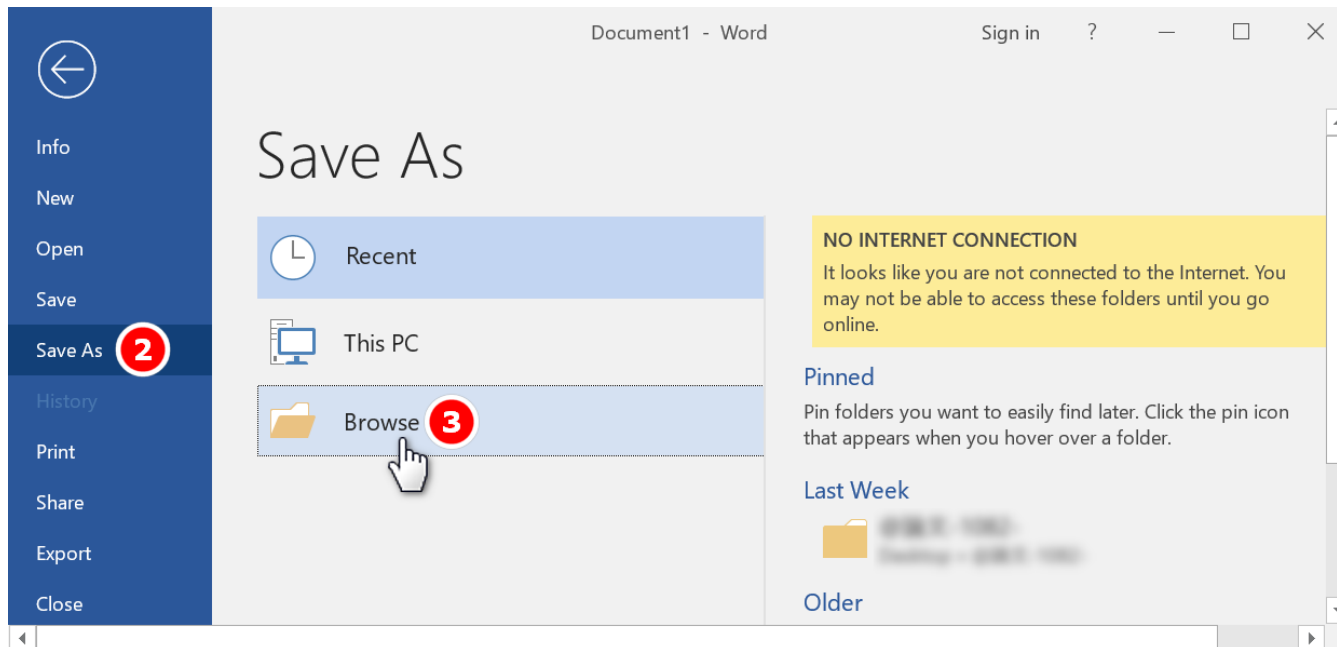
Document1 - Word

Sign in ?

Info
New
Open
Save
Save As 2
History
Print
Share
Export
Close

Save As

Recent

This PC

Browse 3

NO INTERNET CONNECTION
It looks like you are not connected to the Internet. You may not be able to access these folders until you go online.

Pinned
Pin folders you want to easily find later. Click the pin icon that appears when you hover over a folder.

Last Week
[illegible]
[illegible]

Older